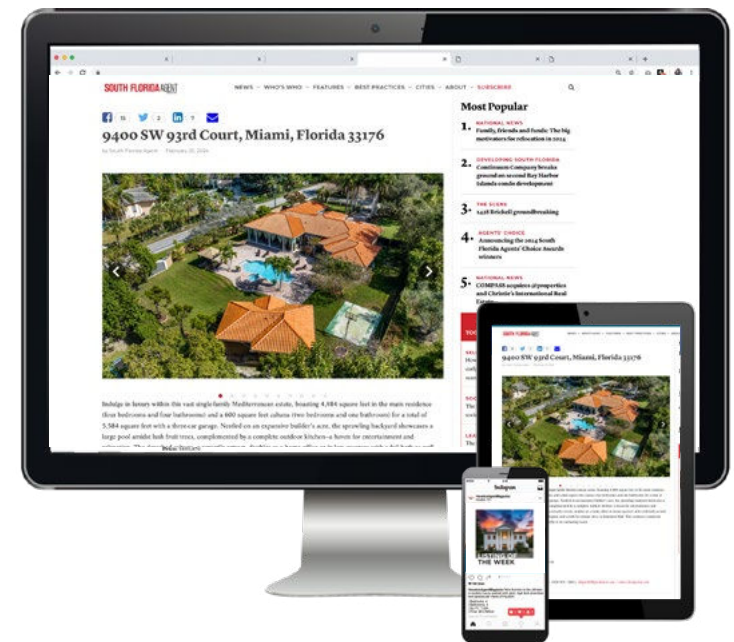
SOUTH FLORIDA AGENT

NEWS · WHO'S WHO · FEATURES · BEST PRACTICES · CITIES · ABOUT · SUBSCRIBE

9400 SW 93rd Court, Miami, Florida 33176

by South Florida Agent · February 20, 2024

Indulge in luxury within this vast single-family Mediterranean estate, boasting 4,584 square feet in the main residence (four bedrooms and four bathrooms) and a 600 square feet cabana (two bedrooms and one bathroom) for a total of 5,584 square feet with a three-car garage. Nestled on an expansive builder's acre, the sprawling backyard showcases a large pool amidst lush fruit trees, complemented by a complete outdoor kitchen—a haven for entertainment and

Most Popular

1. NATIONAL NEWS
Family, friends and funds: The big motivators for relocation in 2024

2. DEVELOPING SOUTH FLORIDA
Continuum Company breaks ground on second Bay Harbor Islands condo development

3. THE SCENE
1428 Brickell groundbreaking

4. AGENTS' CHOICE
Announcing the 2024 South Florida Agents' Choice Awards winners

5. NATIONAL NEWS
COMPASS acquires @properties and Christie's International Real Estate

SOUTH FLORIDA AGENT

9400 SW 93rd Court, Miami, Florida 33176

Instagram

THE WEEK